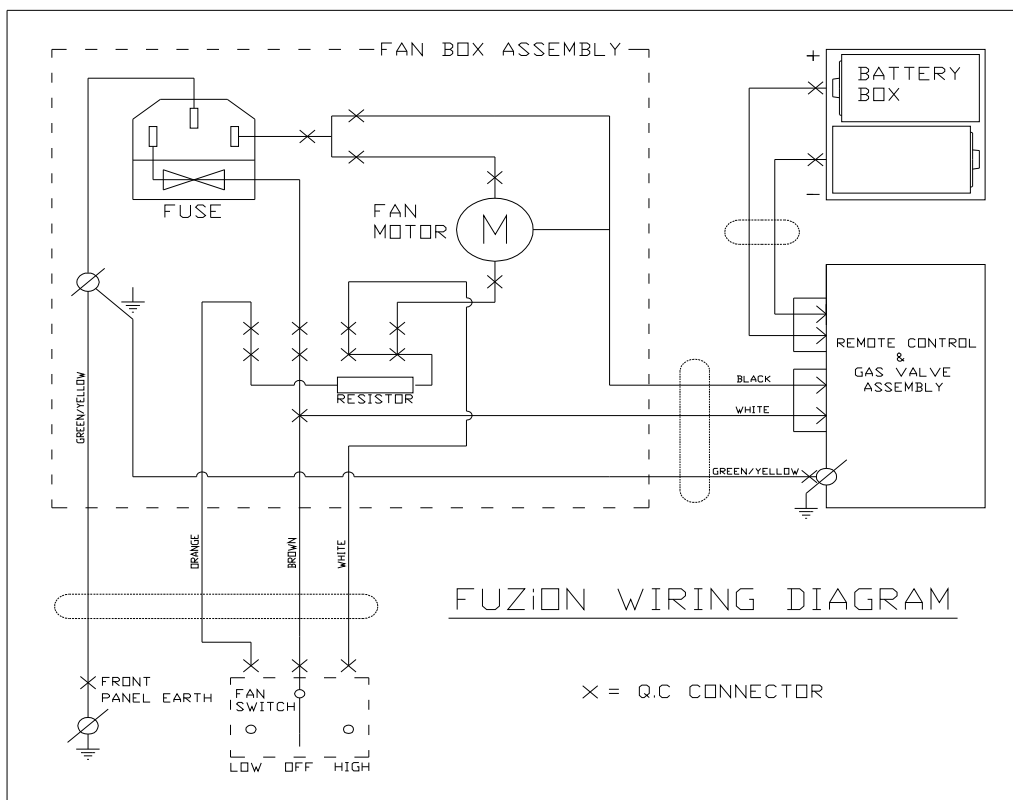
FAN BOX ASSEMBLY

FUSE

FAN MOTOR

M

RESISTOR

GREEN/YELLOW

+

BATTERY BOX

−

REMOTE CONTROL & GAS VALVE ASSEMBLY

BLACK

WHITE

GREEN/YELLOW

ORANGE

BROWN

WHITE

FUZiON WIRING DIAGRAM

FRONT PANEL EARTH

FAN SWITCH

LOW OFF HIGH

× = Q.C CONNECTOR